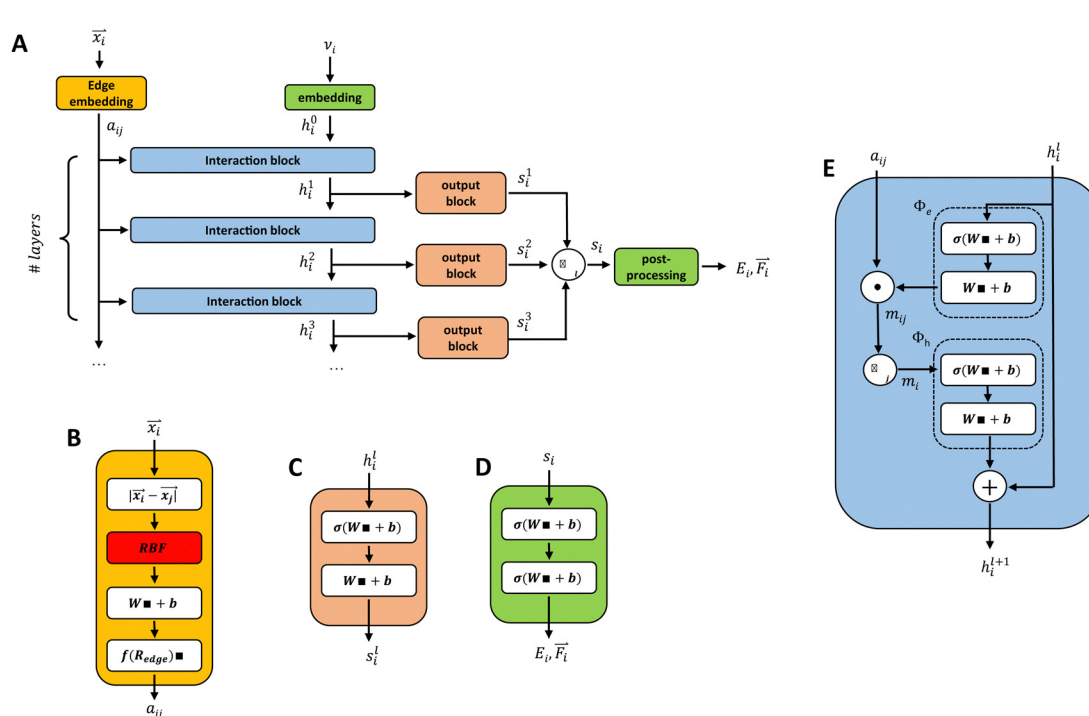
A

$\overrightarrow{x_i}$

Edge embedding

$a_{ij}$

$v_i$

embedding

$h_i^0$

# layers

Interaction block

$h_i^1$

output block

$s_i^1$

Interaction block

$h_i^2$

output block

$s_i^2$

$s_i$

post-processing

$E_i, \overrightarrow{F_i}$

Interaction block

$h_i^3$

output block

$s_i^3$

…

…

B

$\overrightarrow{x_i}$

$|\overrightarrow{x_i} - \overrightarrow{x_j}|$

$RBF$

$\boldsymbol{W}\blacksquare + \boldsymbol{b}$

$\boldsymbol{f(R_{edge})}\blacksquare$

$a_{ij}$

C

$h_i^l$

$\boldsymbol{\sigma(W}\blacksquare + \boldsymbol{b)}$

$\boldsymbol{W}\blacksquare + \boldsymbol{b}$

$s_i^l$

D

$s_i$

$\boldsymbol{\sigma(W}\blacksquare + \boldsymbol{b)}$

$\boldsymbol{\sigma(W}\blacksquare + \boldsymbol{b)}$

$E_i, \overrightarrow{F_i}$

E

$a_{ij}$

$h_i^l$

$\Phi_e$

$\boldsymbol{\sigma(W}\blacksquare + \boldsymbol{b)}$

$\boldsymbol{W}\blacksquare + \boldsymbol{b}$

$m_{ij}$

$\Phi_h$

$m_i$

$\boldsymbol{\sigma(W}\blacksquare + \boldsymbol{b)}$

$\boldsymbol{W}\blacksquare + \boldsymbol{b}$

+

$h_i^{l+1}$